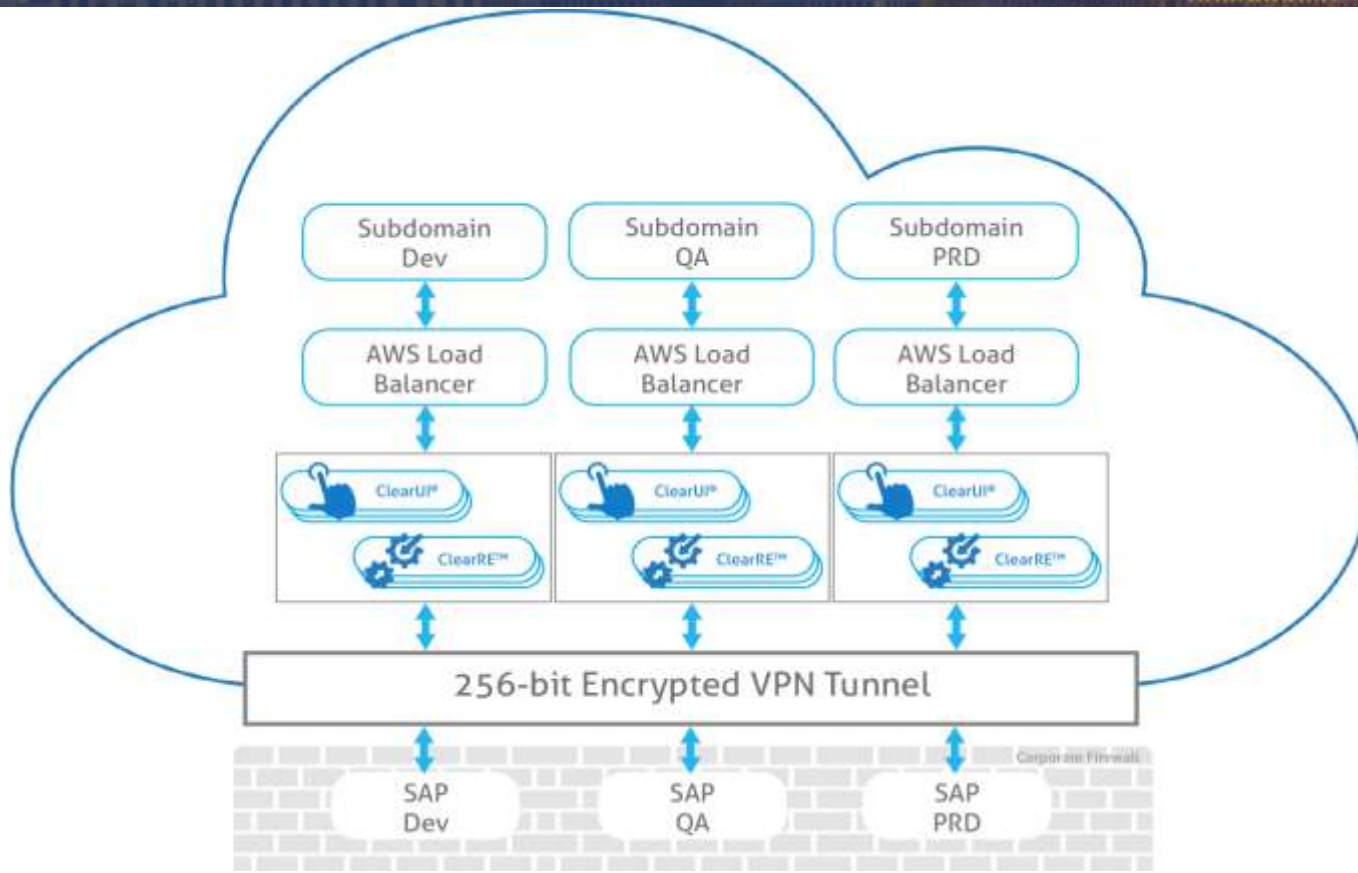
Subdomain Dev

Subdomain QA

Subdomain PRD

AWS Load Balancer

AWS Load Balancer

AWS Load Balancer

ClearUI®

ClearRE™

ClearUI®

ClearRE™

ClearUI®

ClearRE™

256-bit Encrypted VPN Tunnel

Corporate Firewall

SAP Dev

SAP QA

SAP PRD